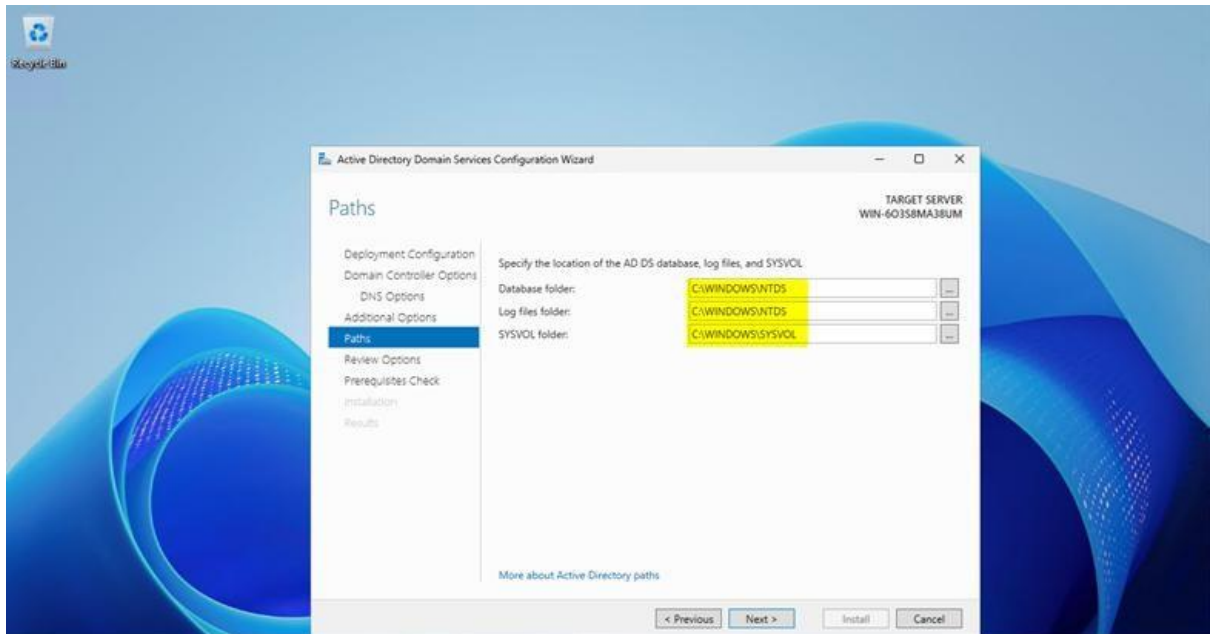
Recycle Bin

Active Directory Domain Services Configuration Wizard

Paths

TARGET SERVER
WIN-6O3S8MA38UM

Deployment Configuration
Domain Controller Options
DNS Options
Additional Options
Paths
Review Options
Prerequisites Check
Installation
Results

Specify the location of the AD DS database, log files, and SYSVOL

Database folder: C:\WINDOWS\NTDS ...
Log files folder: C:\WINDOWS\NTDS ...
SYSVOL folder: C:\WINDOWS\SYSVOL ...

More about Active Directory paths

< Previous Next > Install Cancel